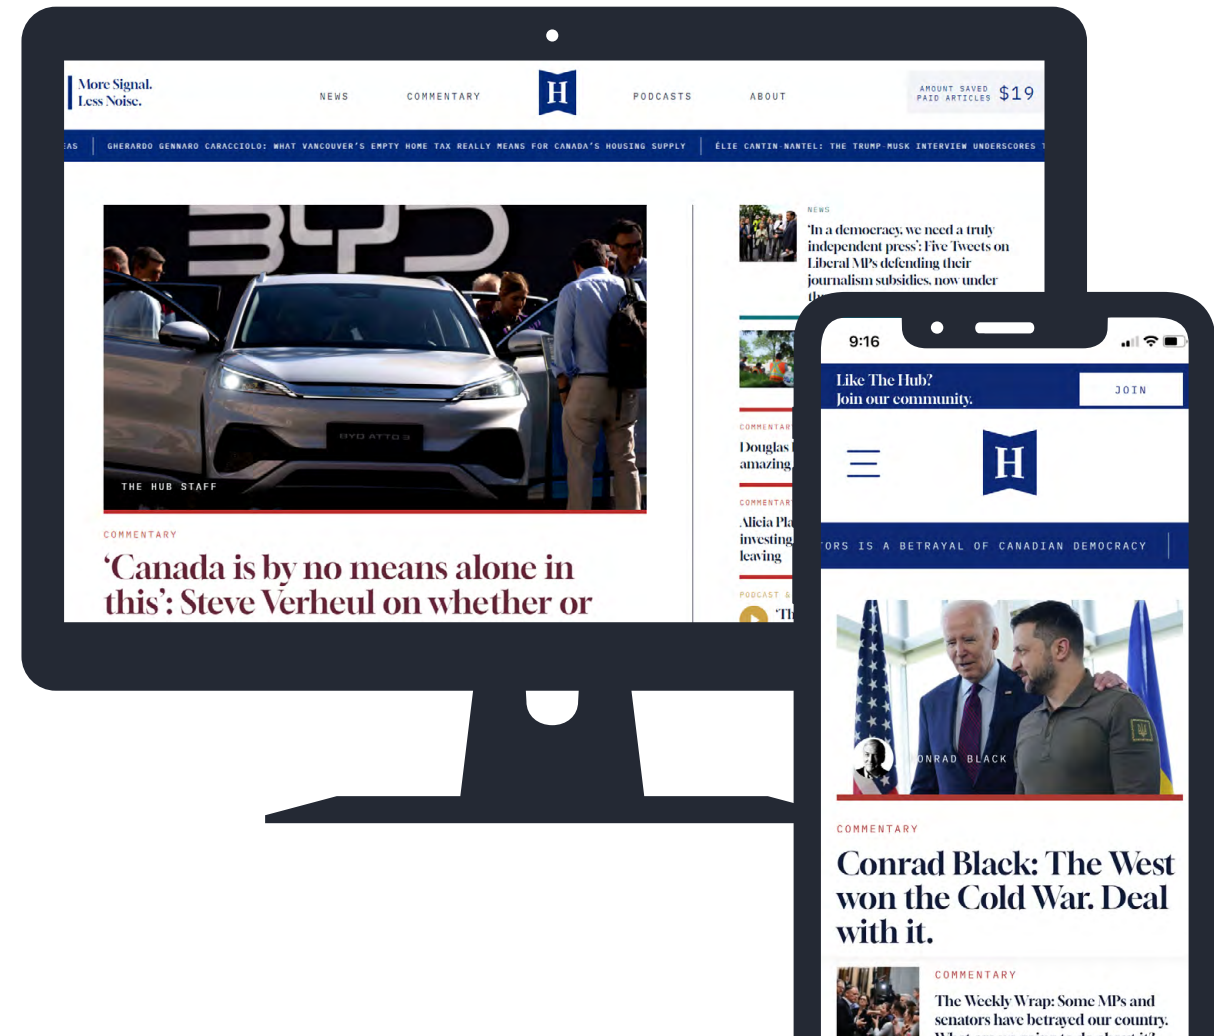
More Signal.
Less Noise.

NEWS COMMENTARY H PODCASTS ABOUT

AMOUNT SAVED PAID ARTICLES $19

AS | GHERARDO GENNARO CARACCIOLO: WHAT VANCOUVER'S EMPTY HOME TAX REALLY MEANS FOR CANADA'S HOUSING SUPPLY | ÉLIE CANTIN-NANTEL: THE TRUMP-MUSK INTERVIEW UNDERSCORES T

BYD ATTO 3

THE HUB STAFF

COMMENTARY

'Canada is by no means alone in this': Steve Verheul on whether or

NEWS

'In a democracy, we need a truly independent press': Five Tweets on Liberal MPs defending their journalism subsidies, now under th

COMMENTARY

Douglas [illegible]
amazing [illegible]

COMMENTARY

Alicia Pl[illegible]
investing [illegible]
leaving

PODCAST & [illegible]

'Th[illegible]

9:16

Like The Hub?
Join our community.

JOIN

H

ORS IS A BETRAYAL OF CANADIAN DEMOCRACY |

ONRAD BLACK

COMMENTARY

Conrad Black: The West won the Cold War. Deal with it.

COMMENTARY

The Weekly Wrap: Some MPs and senators have betrayed our country.
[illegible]